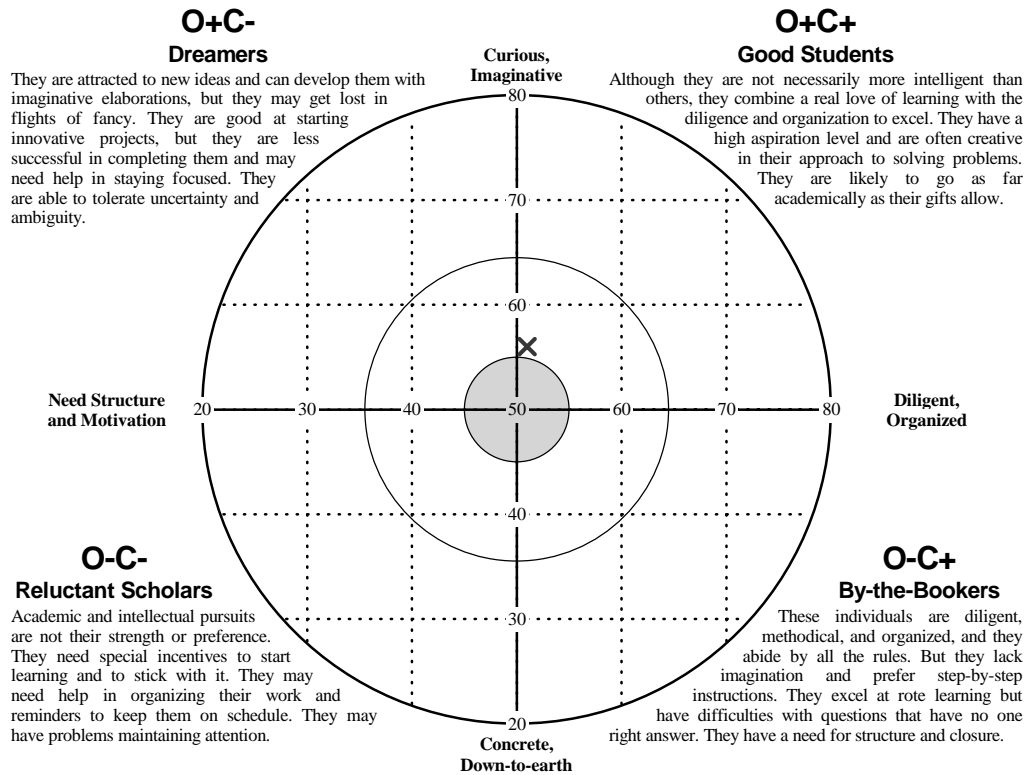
O+C-
Dreamers

They are attracted to new ideas and can develop them with imaginative elaborations, but they may get lost in flights of fancy. They are good at starting innovative projects, but they are less successful in completing them and may need help in staying focused. They are able to tolerate uncertainty and ambiguity.

Curious, Imaginative

O+C+
Good Students

Although they are not necessarily more intelligent than others, they combine a real love of learning with the diligence and organization to excel. They have a high aspiration level and are often creative in their approach to solving problems. They are likely to go as far academically as their gifts allow.

80

70

60

Need Structure and Motivation

20 30 40 50 60 70 80

Diligent, Organized

40

30

20

O-C-
Reluctant Scholars

Academic and intellectual pursuits are not their strength or preference. They need special incentives to start learning and to stick with it. They may need help in organizing their work and reminders to keep them on schedule. They may have problems maintaining attention.

O-C+
By-the-Bookers

These individuals are diligent, methodical, and organized, and they abide by all the rules. But they lack imagination and prefer step-by-step instructions. They excel at rote learning but have difficulties with questions that have no one right answer. They have a need for structure and closure.

Concrete, Down-to-earth